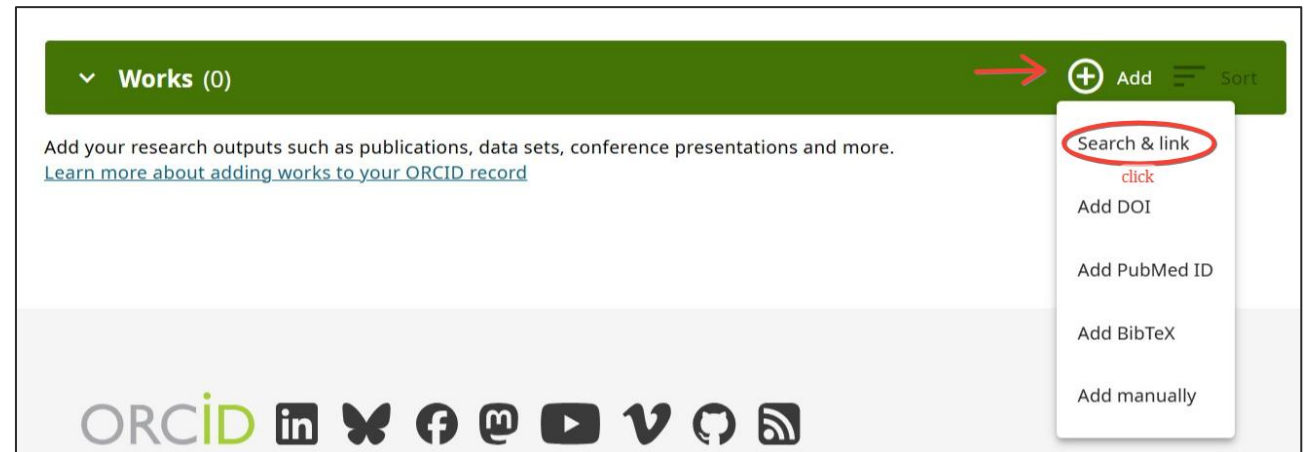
Works (0)

Add

Sort

Add your research outputs such as publications, data sets, conference presentations and more.
Learn more about adding works to your ORCID record

Search & link

click

Add DOI

Add PubMed ID

Add BibTeX

Add manually

ORCID